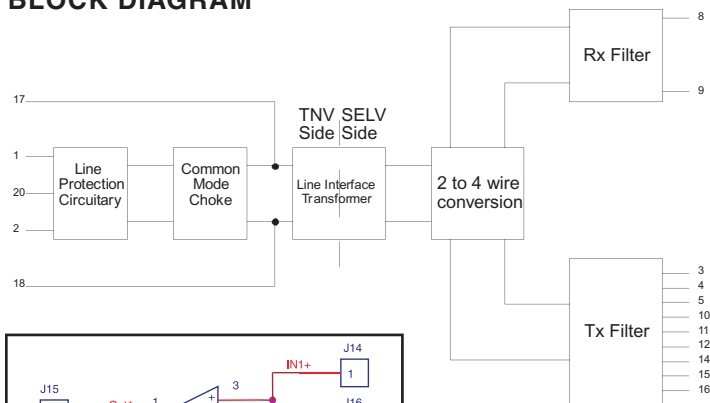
BLOCK DIAGRAM

17
1
20
2
18

Line Protection Circuitary

Common Mode Choke

TNV Side
SELV Side

Line Interface Transformer

2 to 4 wire conversion

Rx Filter
8
9

Tx Filter
3
4
5
10
11
12
14
15
16

J15
Out1
1
3
+
IN1+
J14
1
J16